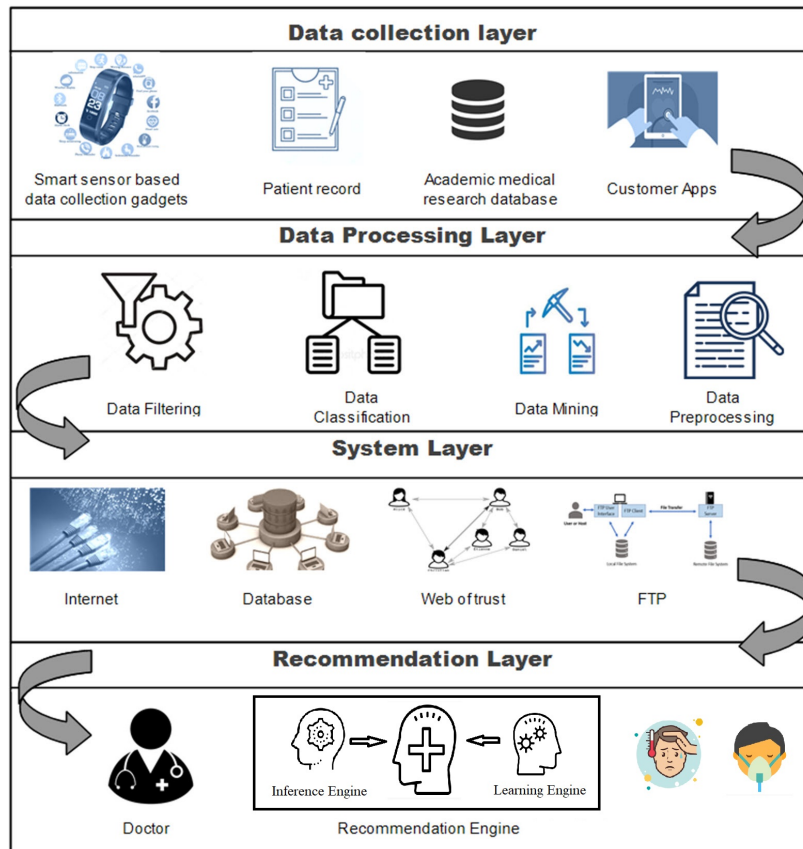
Data collection layer

Smart sensor based data collection gadgets

Patient record

Academic medical research database

Customer Apps

Data Processing Layer

Data Filtering

Data Classification

Data Mining

Data Preprocessing

System Layer

Internet

Database

Web of trust

User or Host

FTP User Interface

FTP Client

File Transfer

FTP Server

Local File System

Remote File System

FTP

Recommendation Layer

Inference Engine

Learning Engine

Doctor

Recommendation Engine